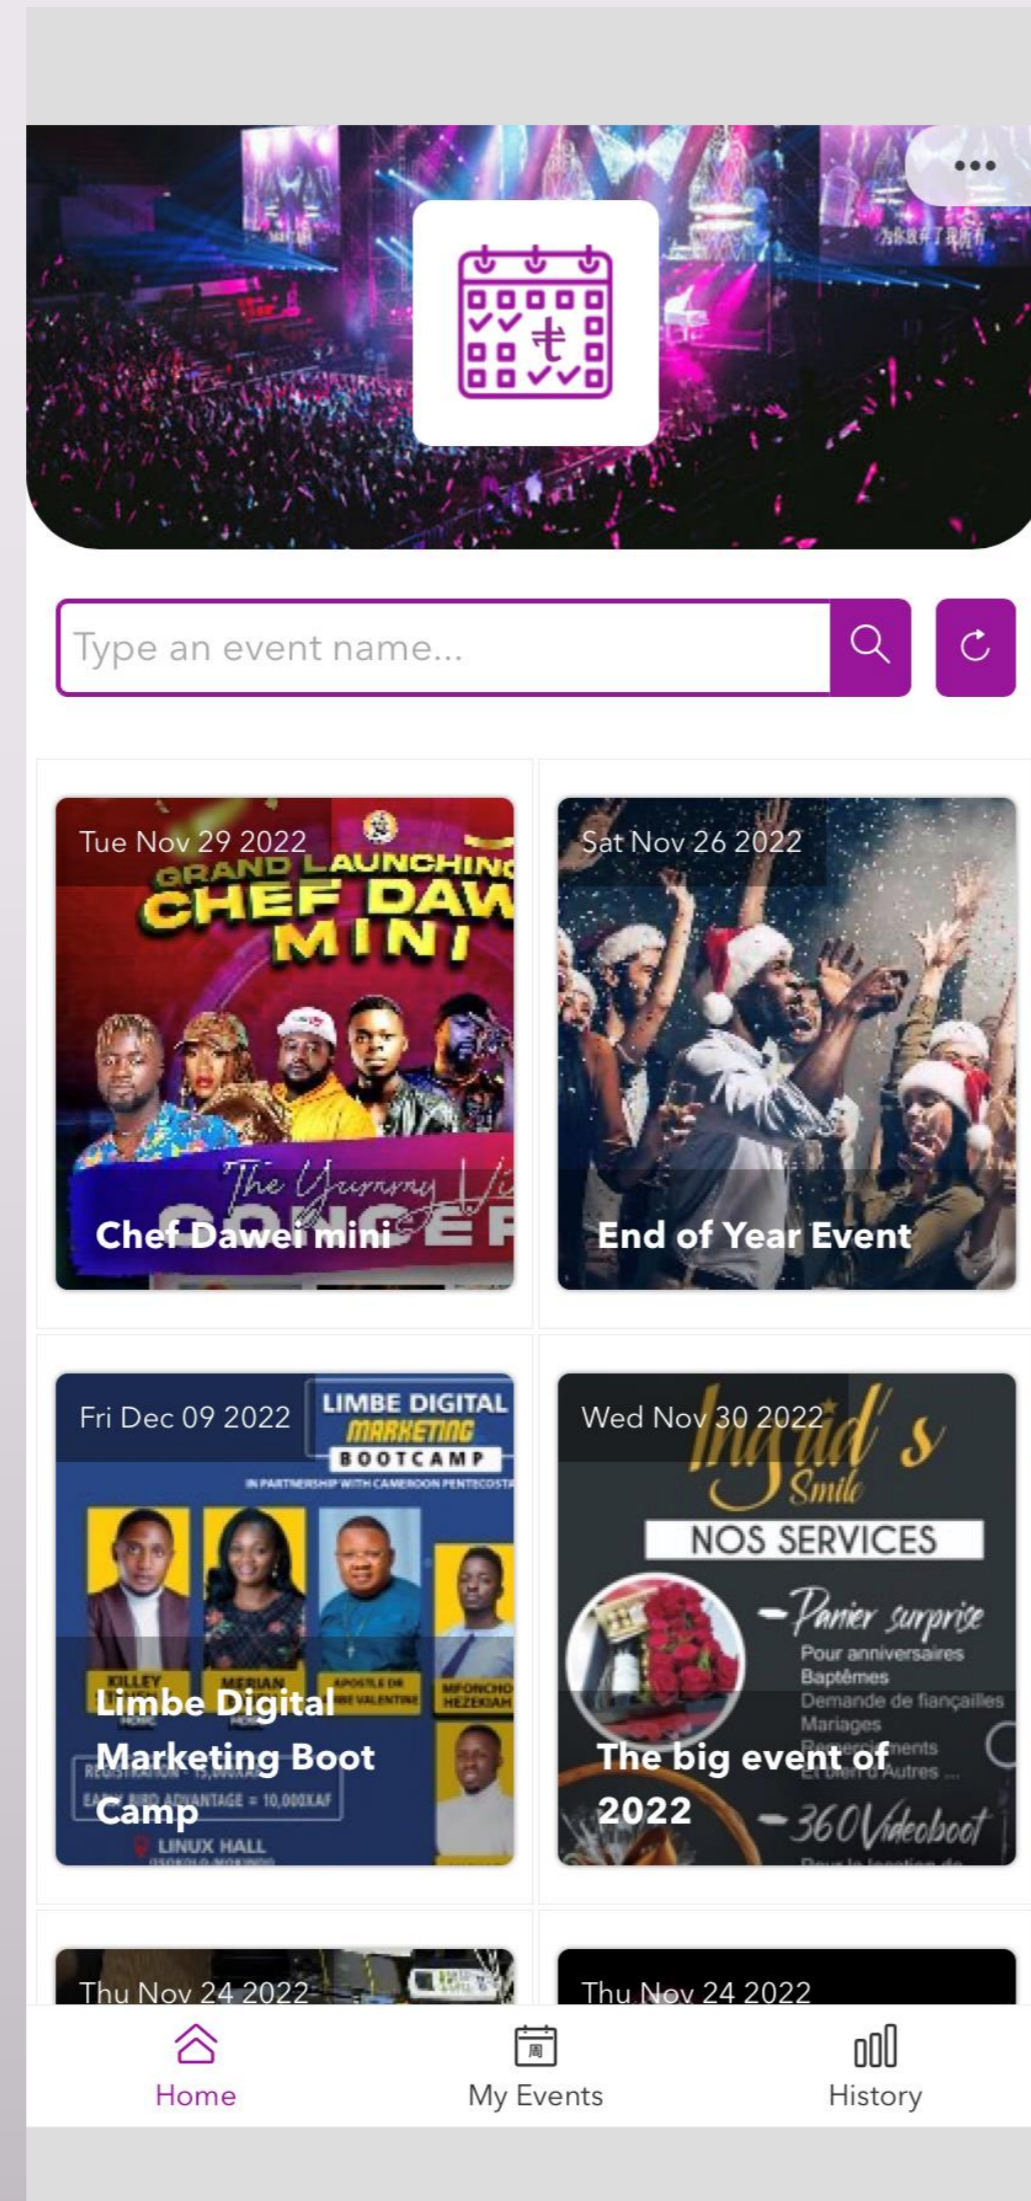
Type an event name...

Tue Nov 29 2022
GRAND LAUNCHING
CHEF DAW
MINI
The Yummy Vi
CONCER
Chef Dawei mini

Sat Nov 26 2022
End of Year Event

Fri Dec 09 2022
LIMBE DIGITAL MARKETING BOOTCAMP
IN PARTNERSHIP WITH CAMEROON PENTECOSTA
KILLEY
MERIAN
APOSTLE DR
MFONCHO HEZEKIAH
Limbe Digital Marketing Boot Camp
LINUX HALL

Wed Nov 30 2022
Ingrid's Smile
NOS SERVICES
-Panier surprise
Pour anniversaires
Baptêmes
Demande de fiançailles
Mariages
Remerciements
Et bien d'Autres ...
-360 Videobot
The big event of 2022

Thu Nov 24 2022
Thu Nov 24 2022

Home
My Events
History